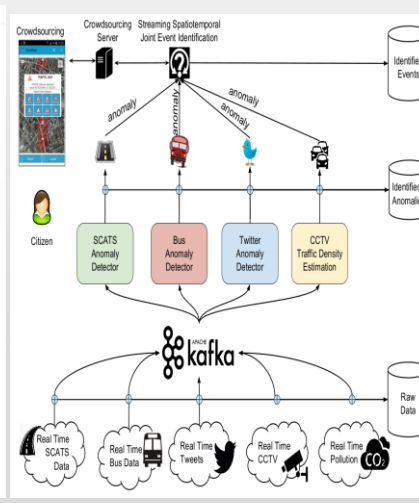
Crowdsourcing

Crowdsourcing Server

Streaming Spatiotemporal Joint Event Identification

Identifie Events

anomaly

anomaly

anomaly

anomaly

Identifie Anomali

Citizen

SCATS Anomaly Detector

Bus Anomaly Detector

Twitter Anomaly Detector

CCTV Traffic Density Estimation

APACHE kafka

Raw Data

Real Time SCATS Data

Real Time Bus Data

Real Time Tweets

Real Time CCTV

Real Time Pollution

$CO_2$